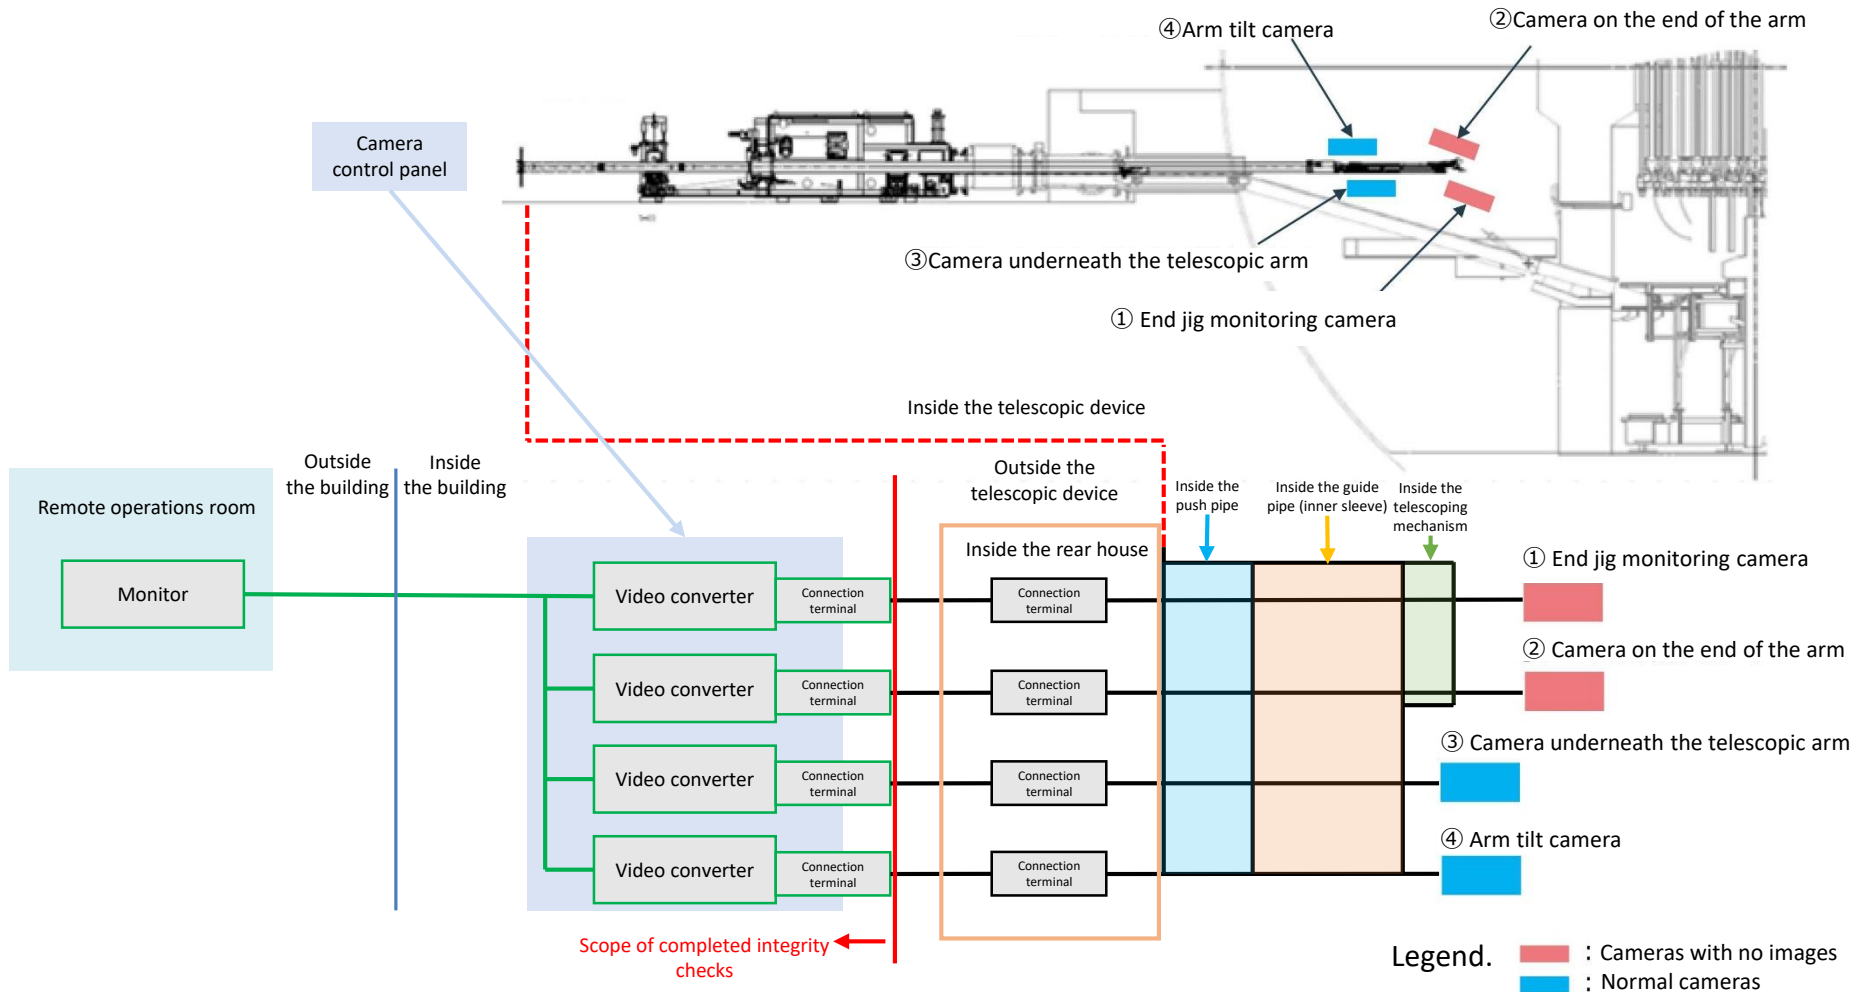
④Arm tilt camera

②Camera on the end of the arm

Camera control panel

③Camera underneath the telescopic arm

① End jig monitoring camera

Inside the telescopic device

Remote operations room

Outside the building

Inside the building

Outside the telescopic device

Inside the rear house

Inside the push pipe

Inside the guide pipe (inner sleeve)

Inside the telescoping mechanism

Monitor

Video converter

Connection terminal

Connection terminal

Video converter

Connection terminal

Connection terminal

Video converter

Connection terminal

Connection terminal

Video converter

Connection terminal

Connection terminal

① End jig monitoring camera

② Camera on the end of the arm

③ Camera underneath the telescopic arm

④ Arm tilt camera

Scope of completed integrity checks

Legend.

: Cameras with no images

: Normal cameras